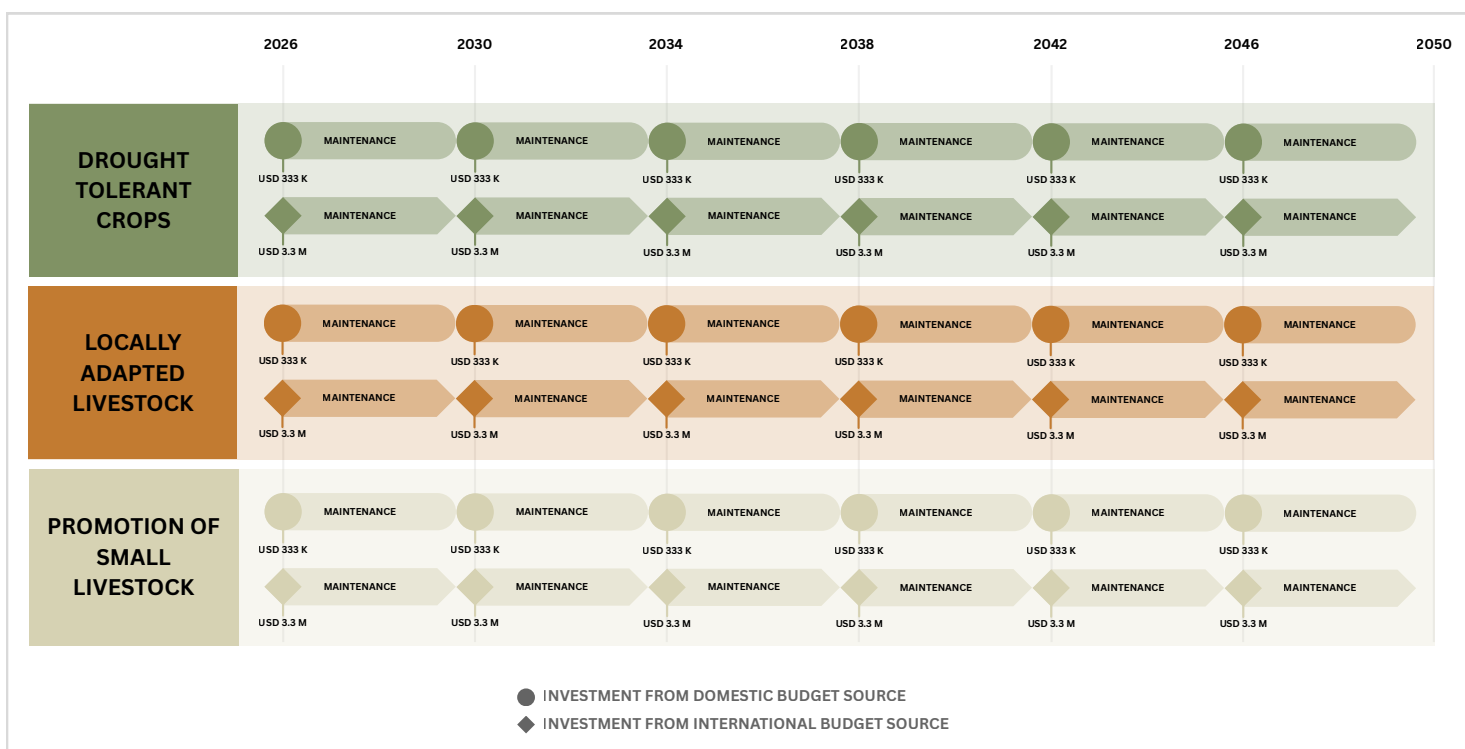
2026 2030 2034 2038 2042 2046 2050

DROUGHT TOLERANT CROPS

MAINTENANCE MAINTENANCE MAINTENANCE MAINTENANCE MAINTENANCE MAINTENANCE

USD 333 K USD 333 K USD 333 K USD 333 K USD 333 K USD 333 K

MAINTENANCE MAINTENANCE MAINTENANCE MAINTENANCE MAINTENANCE MAINTENANCE

USD 3.3 M USD 3.3 M USD 3.3 M USD 3.3 M USD 3.3 M USD 3.3 M

LOCALLY ADAPTED LIVESTOCK

MAINTENANCE MAINTENANCE MAINTENANCE MAINTENANCE MAINTENANCE MAINTENANCE

USD 333 K USD 333 K USD 333 K USD 333 K USD 333 K USD 333 K

MAINTENANCE MAINTENANCE MAINTENANCE MAINTENANCE MAINTENANCE MAINTENANCE

USD 3.3 M USD 3.3 M USD 3.3 M USD 3.3 M USD 3.3 M USD 3.3 M

PROMOTION OF SMALL LIVESTOCK

MAINTENANCE MAINTENANCE MAINTENANCE MAINTENANCE MAINTENANCE MAINTENANCE

USD 333 K USD 333 K USD 333 K USD 333 K USD 333 K USD 333 K

MAINTENANCE MAINTENANCE MAINTENANCE MAINTENANCE MAINTENANCE MAINTENANCE

USD 3.3 M USD 3.3 M USD 3.3 M USD 3.3 M USD 3.3 M USD 3.3 M

INVESTMENT FROM DOMESTIC BUDGET SOURCE
INVESTMENT FROM INTERNATIONAL BUDGET SOURCE